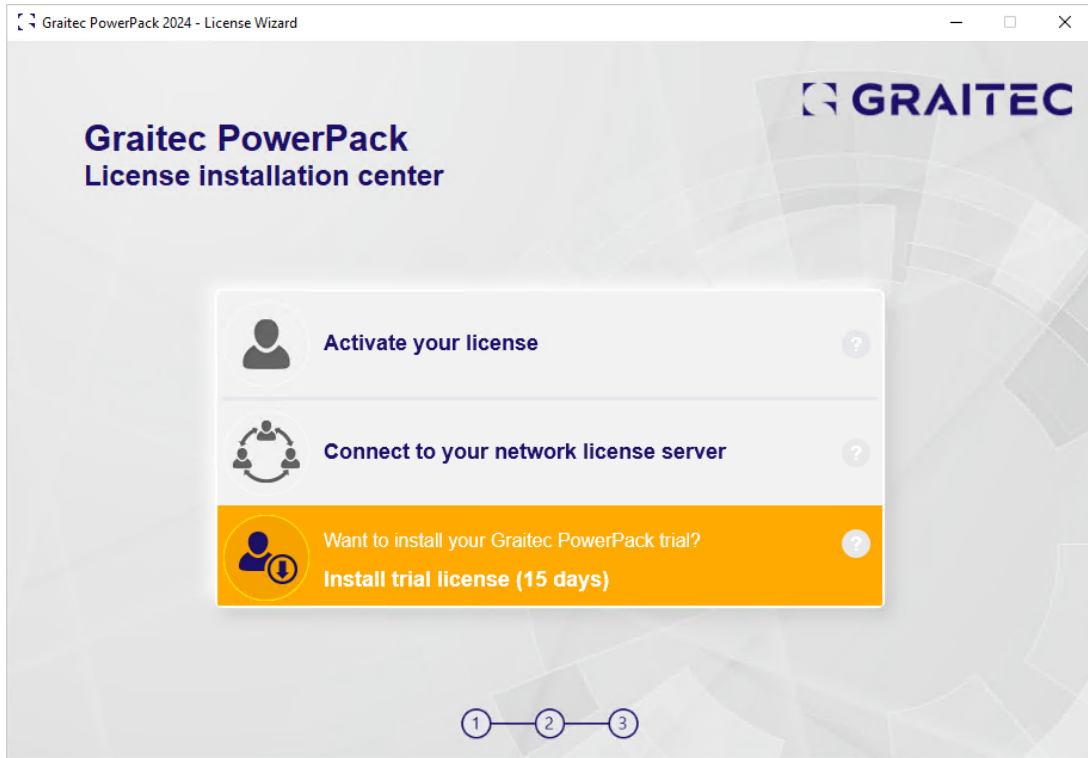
Graitec PowerPack 2024 - License Wizard

GRAITEC

Graitec PowerPack
License installation center

Activate your license

?

Connect to your network license server

?

Want to install your Graitec PowerPack trial?

Install trial license (15 days)

?

1 2 3